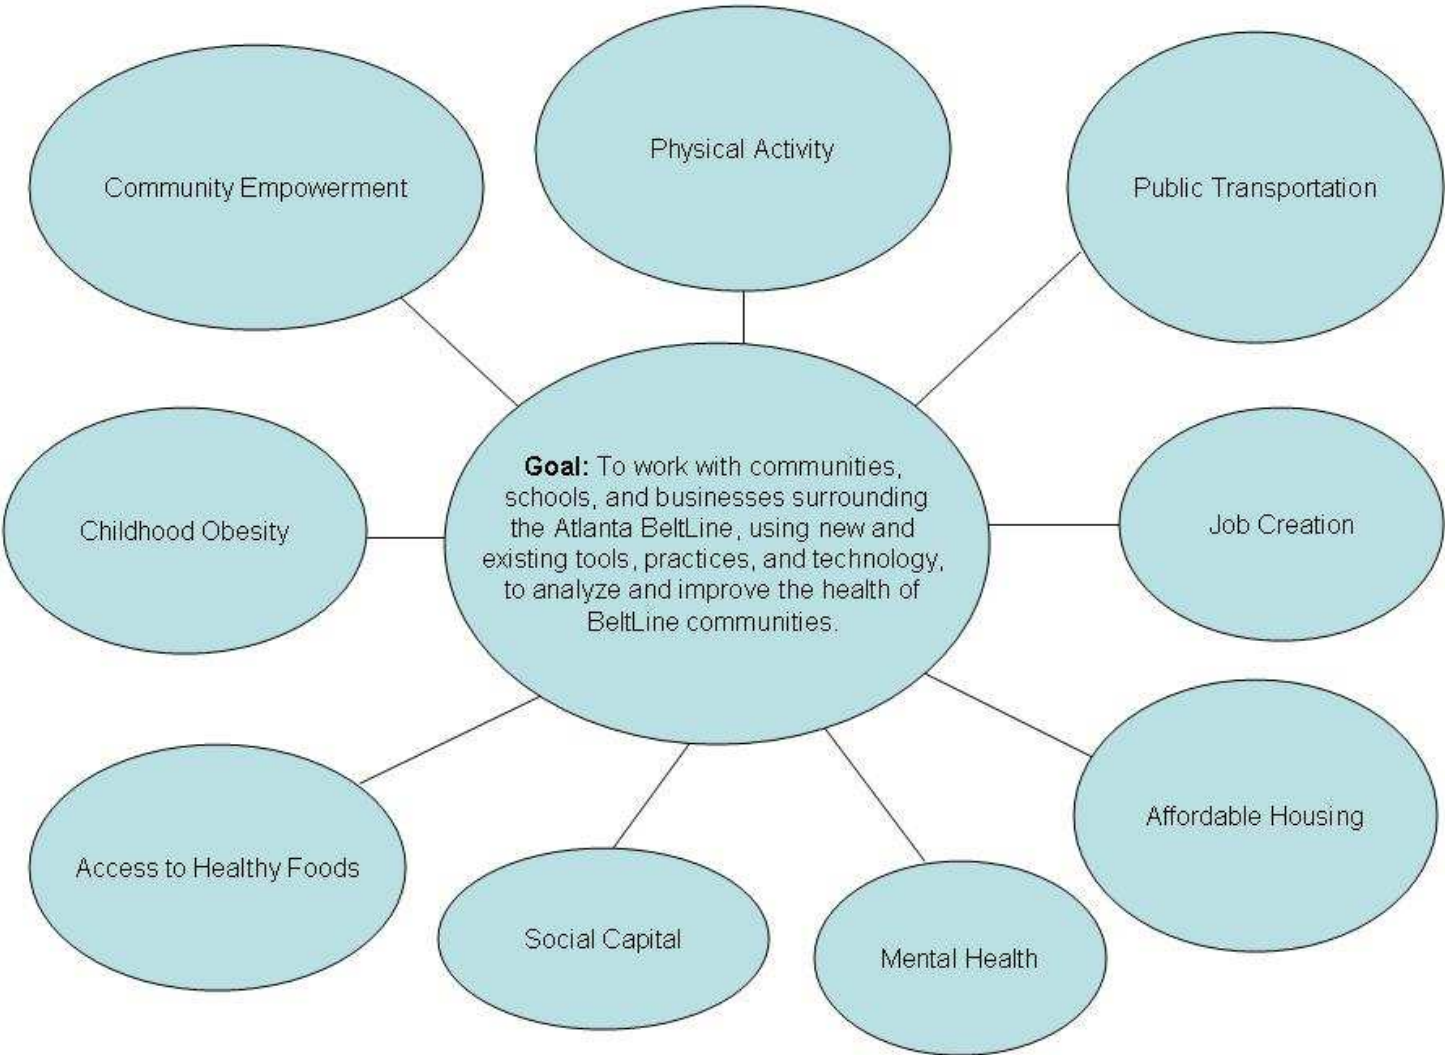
Physical Activity

Community Empowerment

Public Transportation

**Goal:** To work with communities, schools, and businesses surrounding the Atlanta BeltLine, using new and existing tools, practices, and technology, to analyze and improve the health of BeltLine communities.

Childhood Obesity

Job Creation

Affordable Housing

Access to Healthy Foods

Social Capital

Mental Health